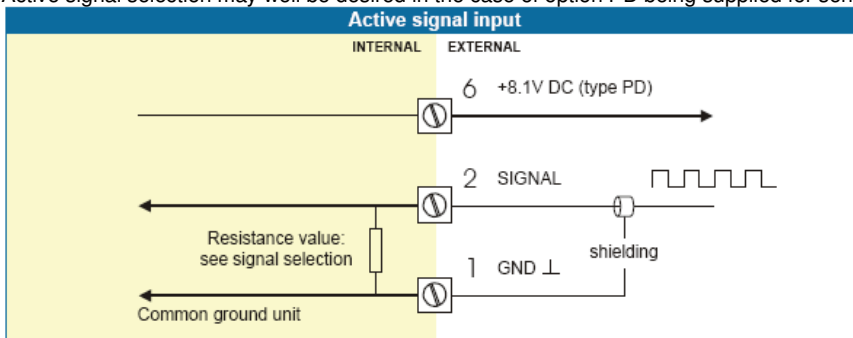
Active signal selection may well be desired in the case of option PD being supplied for sen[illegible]

Active signal input

INTERNAL EXTERNAL

6 +8.1V DC (type PD)

2 SIGNAL

Resistance value: see signal selection

shielding

1 GND ⊥

Common ground unit